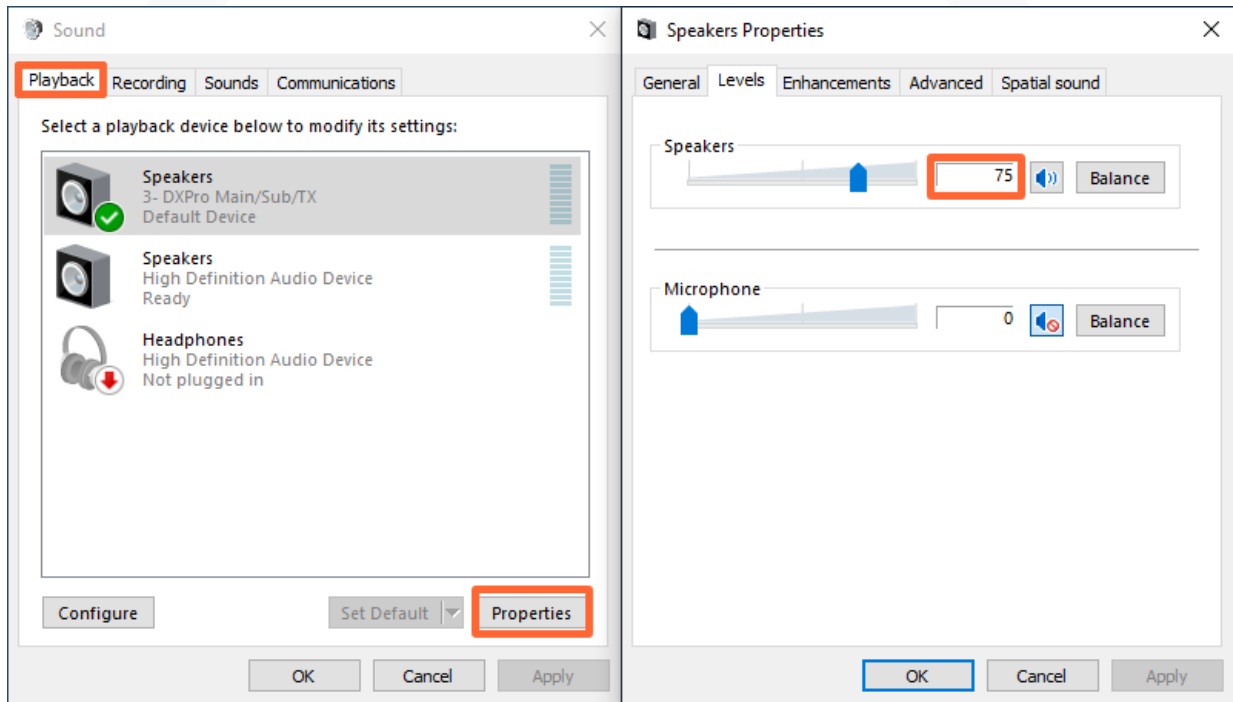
Sound

Playback | Recording | Sounds | Communications

Select a playback device below to modify its settings:

Speakers
3- DXPro Main/Sub/TX
Default Device

Speakers
High Definition Audio Device
Ready

Headphones
High Definition Audio Device
Not plugged in

Configure | Set Default | Properties

OK | Cancel | Apply

Speakers Properties

General | Levels | Enhancements | Advanced | Spatial sound

Speakers
75
Balance

Microphone
0
Balance

OK | Cancel | Apply